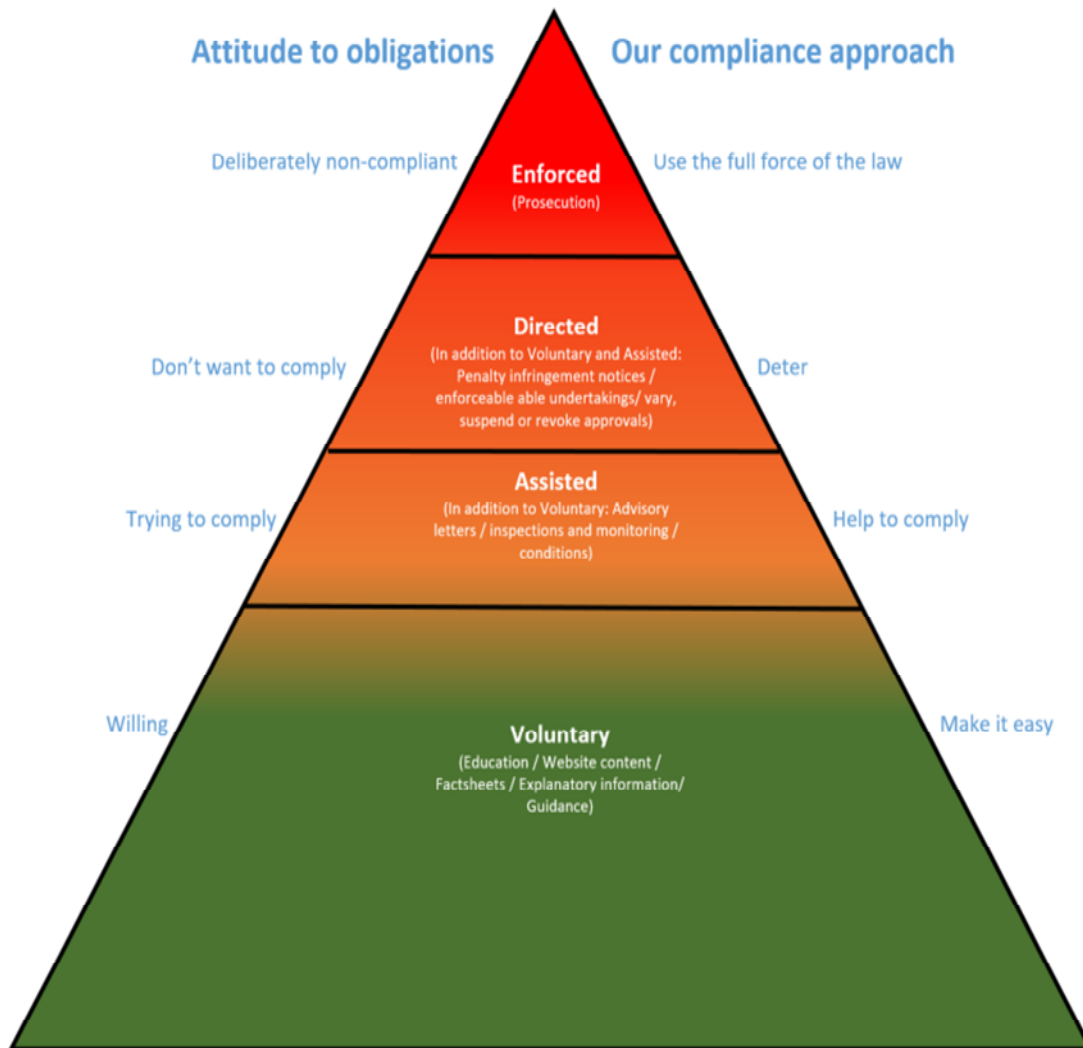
Attitude to obligations

Our compliance approach

Deliberately non-compliant

Enforced
(Prosecution)

Use the full force of the law

Don't want to comply

Directed
(In addition to Voluntary and Assisted: Penalty infringement notices / enforceable able undertakings/ vary, suspend or revoke approvals)

Deter

Trying to comply

Assisted
(In addition to Voluntary: Advisory letters / inspections and monitoring / conditions)

Help to comply

Willing

Voluntary
(Education / Website content / Factsheets / Explanatory information/ Guidance)

Make it easy